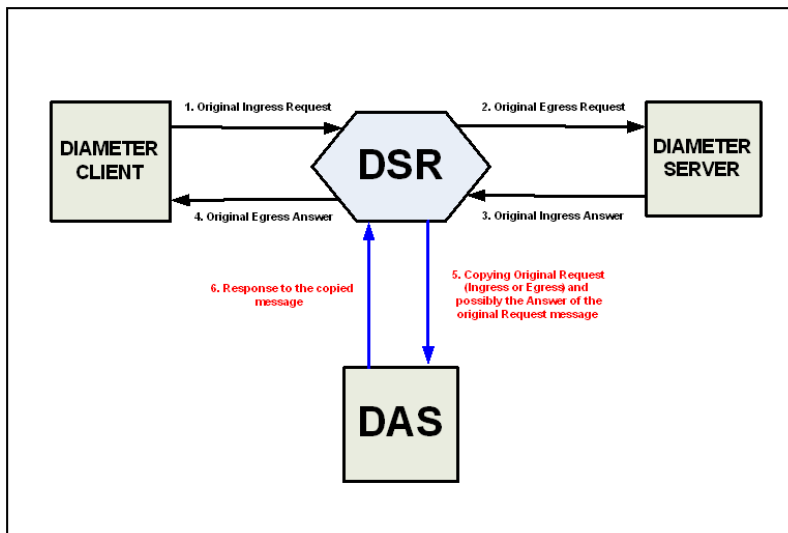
DIAMETER CLIENT

1. Original Ingress Request

DSR

2. Original Egress Request

DIAMETER SERVER

4. Original Egress Answer

3. Original Ingress Answer

6. Response to the copied message

5. Copying Original Request (Ingress or Egress) and possibly the Answer of the original Request message

DAS